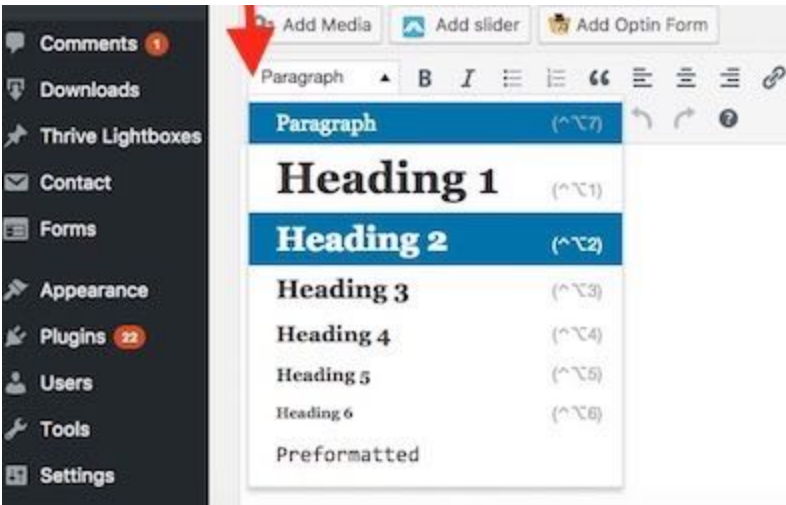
Comments 1
Downloads
Thrive Lightboxes
Contact
Forms
Appearance
Plugins 22
Users
Tools
Settings

Add Media
Add slider
Add Optin Form

Paragraph
B
I

Paragraph (^⌥7)
Heading 1 (^⌥1)
Heading 2 (^⌥2)
Heading 3 (^⌥3)
Heading 4 (^⌥4)
Heading 5 (^⌥5)
Heading 6 (^⌥6)
Preformatted